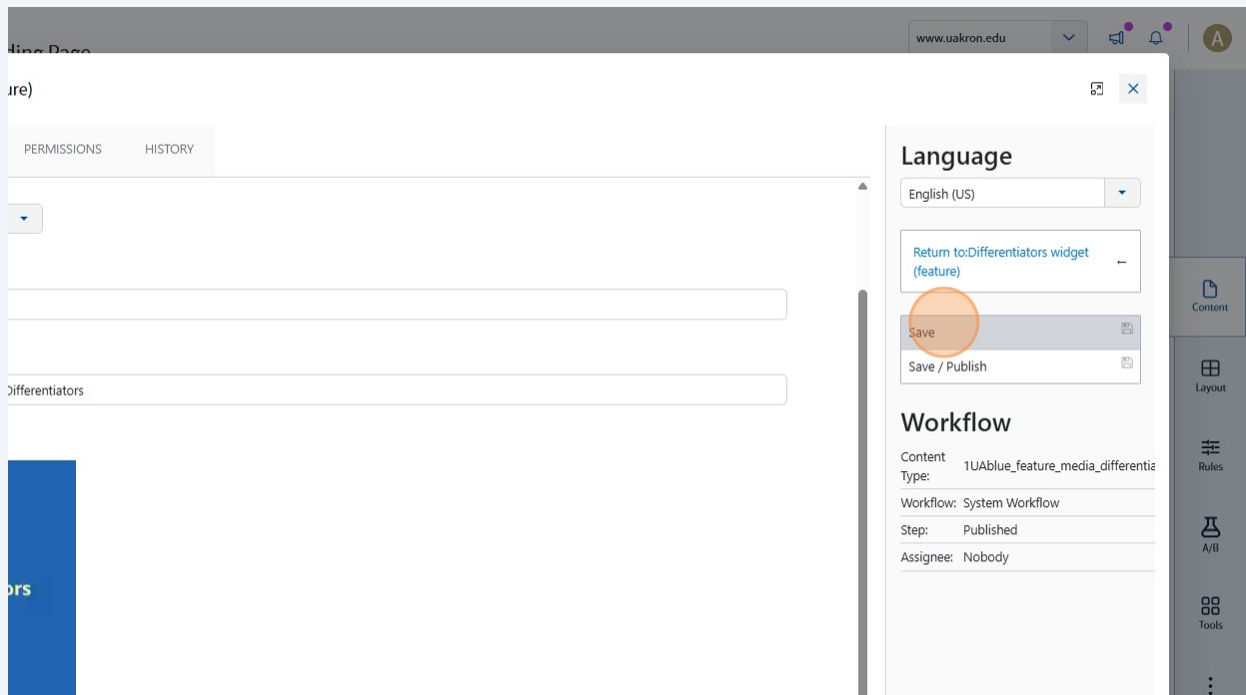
ding Page

www.uakron.edu

A

ure)

PERMISSIONS

HISTORY

Differentiators

ors

Language

English (US)

Return to:Differentiators widget (feature)

Save

Save / Publish

Workflow

| Content Type: | 1UAblue_feature_media_differentia |
|---|---|
| Workflow: | System Workflow |
| Step: | Published |
| Assignee: | Nobody |

Content

Layout

Rules

A/B

Tools